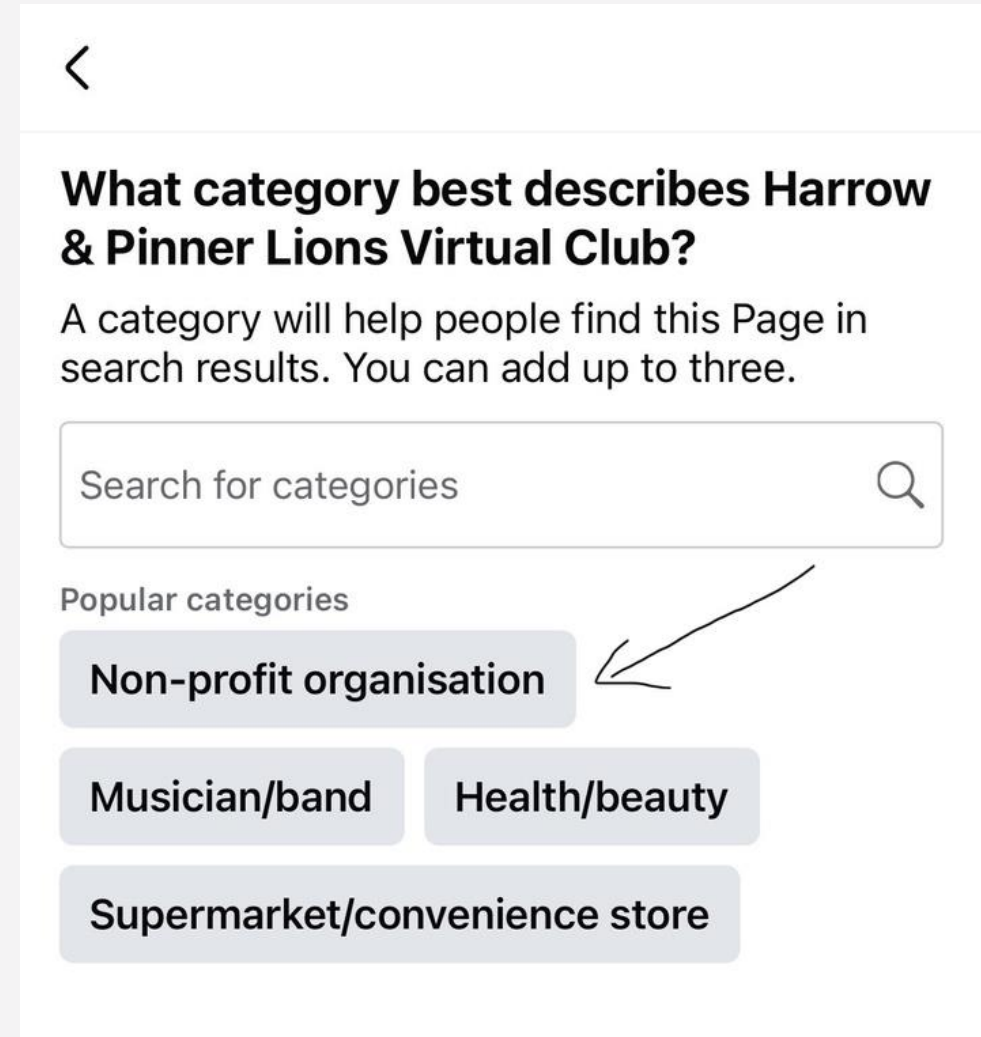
What category best describes Harrow & Pinner Lions Virtual Club?

A category will help people find this Page in search results. You can add up to three.

Search for categories

Popular categories

Non-profit organisation

Musician/band

Health/beauty

Supermarket/convenience store